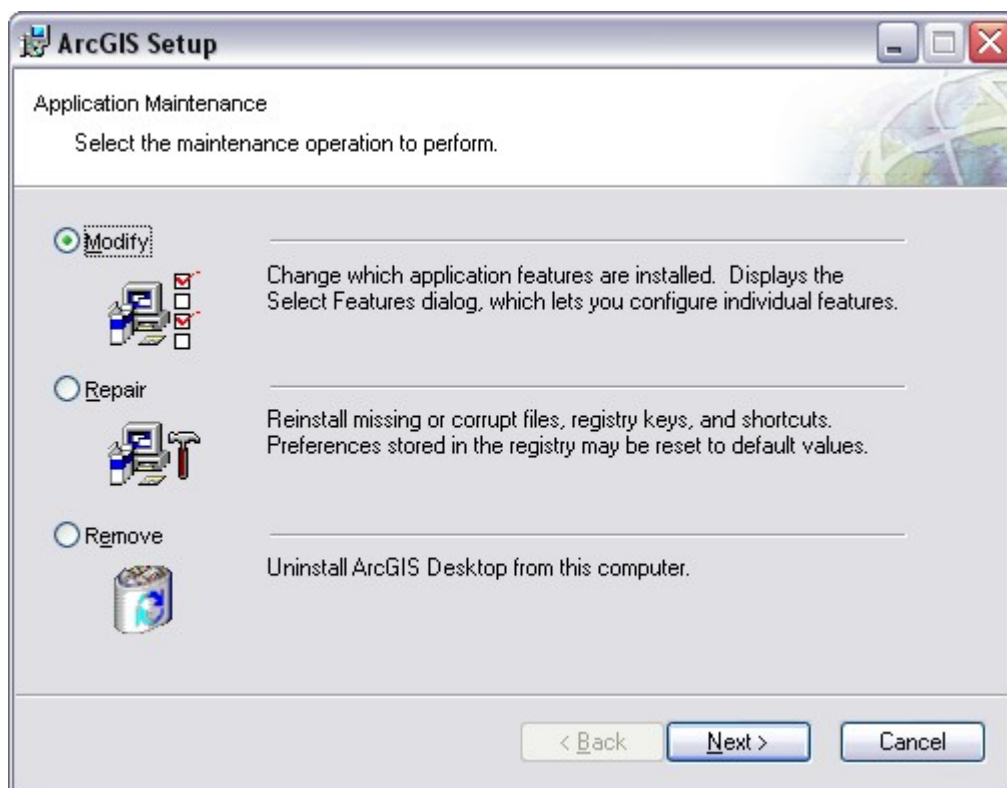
ArcGIS Setup

Application Maintenance

Select the maintenance operation to perform.

Modify

Change which application features are installed. Displays the Select Features dialog, which lets you configure individual features.

Repair

Reinstall missing or corrupt files, registry keys, and shortcuts. Preferences stored in the registry may be reset to default values.

Remove

Uninstall ArcGIS Desktop from this computer.

< Back

Next >

Cancel